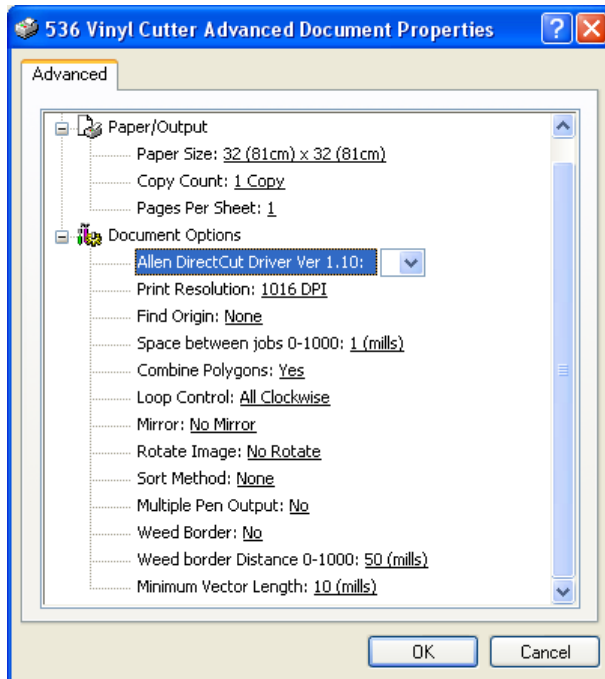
536 Vinyl Cutter Advanced Document Properties

Advanced

Paper/Output
Paper Size: 32 (81cm) x 32 (81cm)
Copy Count: 1 Copy
Pages Per Sheet: 1
Document Options
Allen DirectCut Driver Ver 1.10:
Print Resolution: 1016 DPI
Find Origin: None
Space between jobs 0-1000: 1 (mills)
Combine Polygons: Yes
Loop Control: All Clockwise
Mirror: No Mirror
Rotate Image: No Rotate
Sort Method: None
Multiple Pen Output: No
Weed Border: No
Weed border Distance 0-1000: 50 (mills)
Minimum Vector Length: 10 (mills)

OK
Cancel